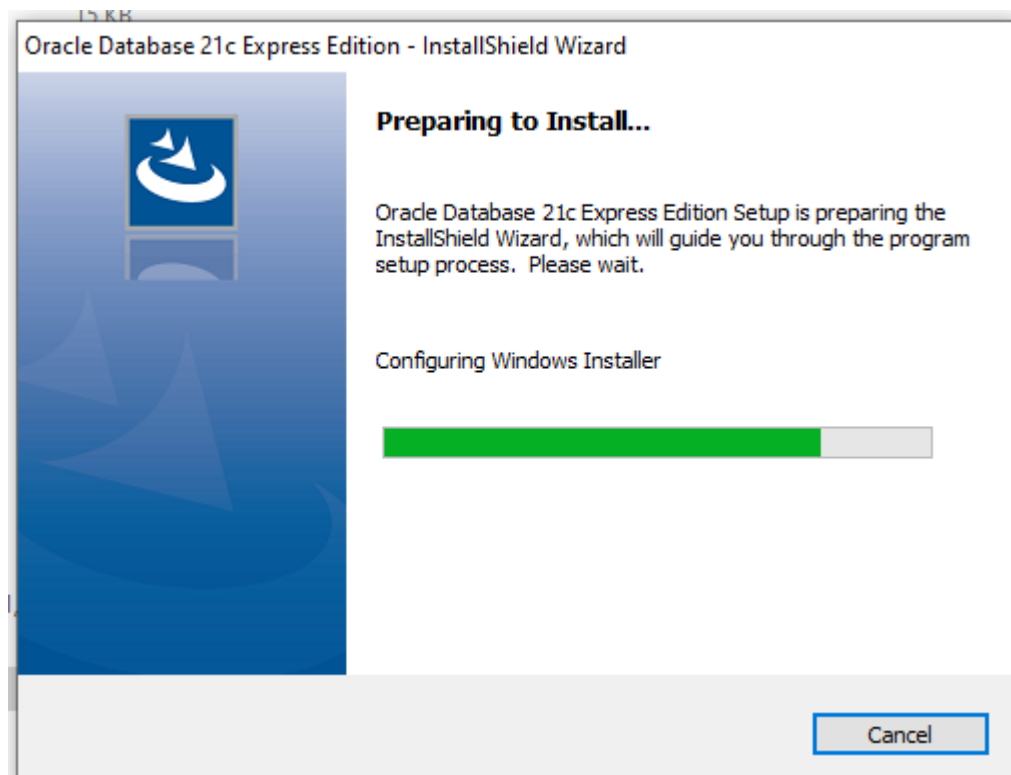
15 KB

Oracle Database 21c Express Edition - InstallShield Wizard

Preparing to Install...

Oracle Database 21c Express Edition Setup is preparing the InstallShield Wizard, which will guide you through the program setup process. Please wait.

Configuring Windows Installer

Cancel